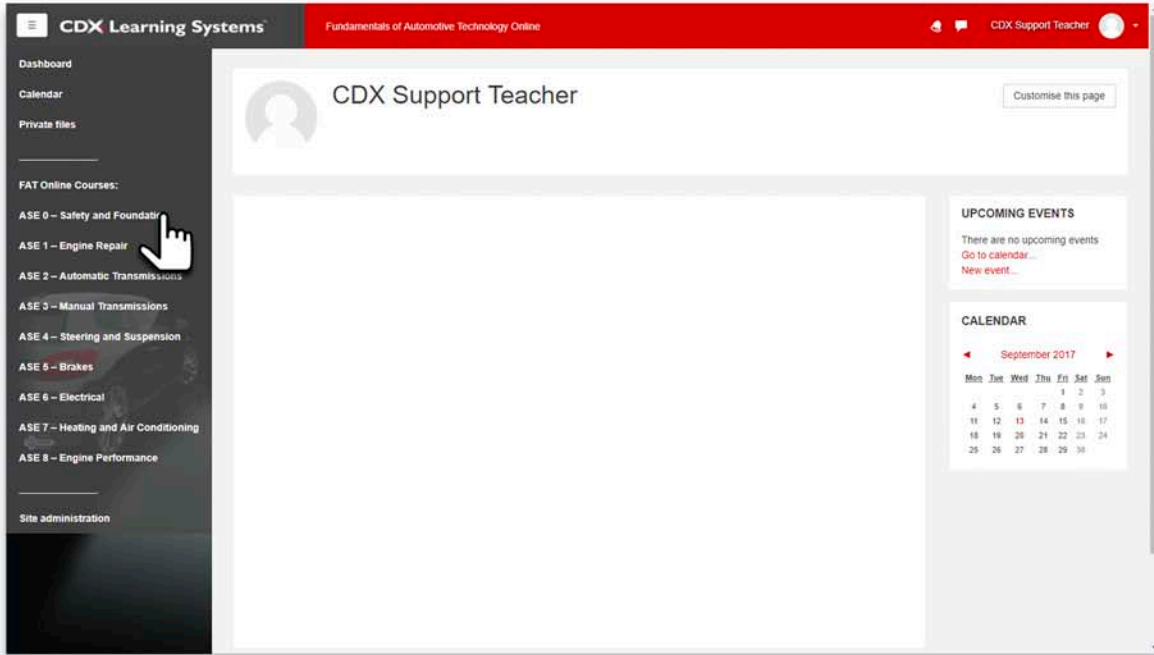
CDX Learning Systems

Fundamentals of Automotive Technology Online

CDX Support Teacher

Dashboard

Calendar

Private files

FAT Online Courses:

ASE 0 – Safety and Foundatio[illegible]

ASE 1 – Engine Repair

ASE 2 – Automatic Transmissions

ASE 3 – Manual Transmissions

ASE 4 – Steering and Suspension

ASE 5 – Brakes

ASE 6 – Electrical

ASE 7 – Heating and Air Conditioning

ASE 8 – Engine Performance

Site administration

CDX Support Teacher

Customise this page

UPCOMING EVENTS

There are no upcoming events
Go to calendar...
New event...

CALENDAR

◄ September 2017 ►

| Mon | Tue | Wed | Thu | Fri | Sat | Sun |
|---|---|---|---|---|---|---|
| | | | | 1 | 2 | 3 |
| 4 | 5 | 6 | 7 | 8 | 9 | 10 |
| 11 | 12 | 13 | 14 | 15 | 16 | 17 |
| 18 | 19 | 20 | 21 | 22 | 23 | 24 |
| 25 | 26 | 27 | 28 | 29 | 30 | |